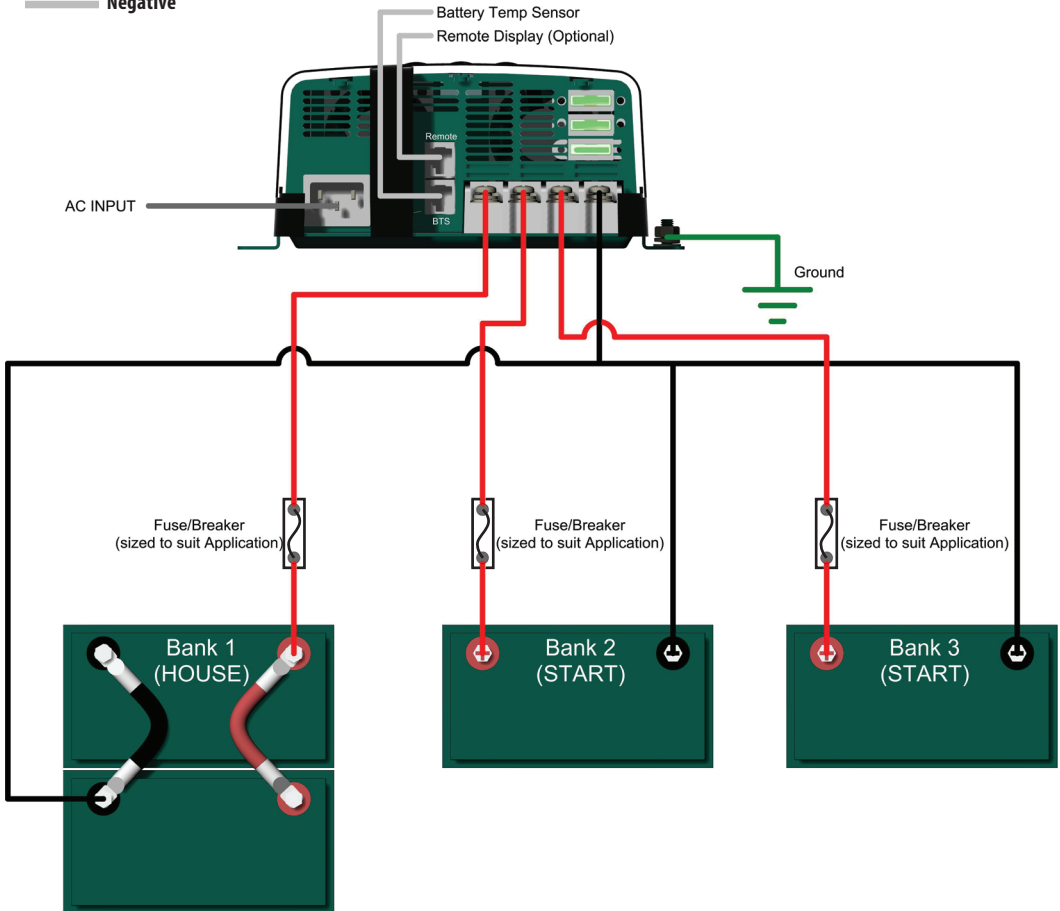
Negative

Battery Temp Sensor
Remote Display (Optional)

Remote
BTS

AC INPUT

Ground

Fuse/Breaker
(sized to suit Application)

Fuse/Breaker
(sized to suit Application)

Fuse/Breaker
(sized to suit Application)

Bank 1
(HOUSE)

Bank 2
(START)

Bank 3
(START)